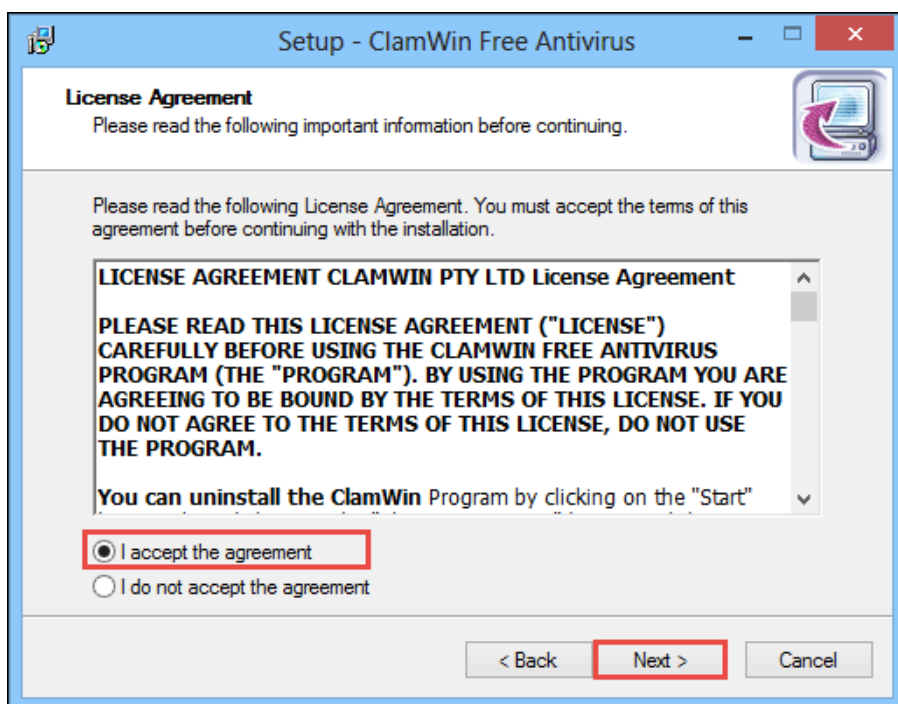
Setup - ClamWin Free Antivirus

License Agreement
Please read the following important information before continuing.

Please read the following License Agreement. You must accept the terms of this agreement before continuing with the installation.

LICENSE AGREEMENT CLAMWIN PTY LTD License Agreement

PLEASE READ THIS LICENSE AGREEMENT ("LICENSE") CAREFULLY BEFORE USING THE CLAMWIN FREE ANTIVIRUS PROGRAM (THE "PROGRAM"). BY USING THE PROGRAM YOU ARE AGREEING TO BE BOUND BY THE TERMS OF THIS LICENSE. IF YOU DO NOT AGREE TO THE TERMS OF THIS LICENSE, DO NOT USE THE PROGRAM.

You can uninstall the ClamWin Program by clicking on the "Start" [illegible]

I accept the agreement
I do not accept the agreement

< Back
Next >
Cancel